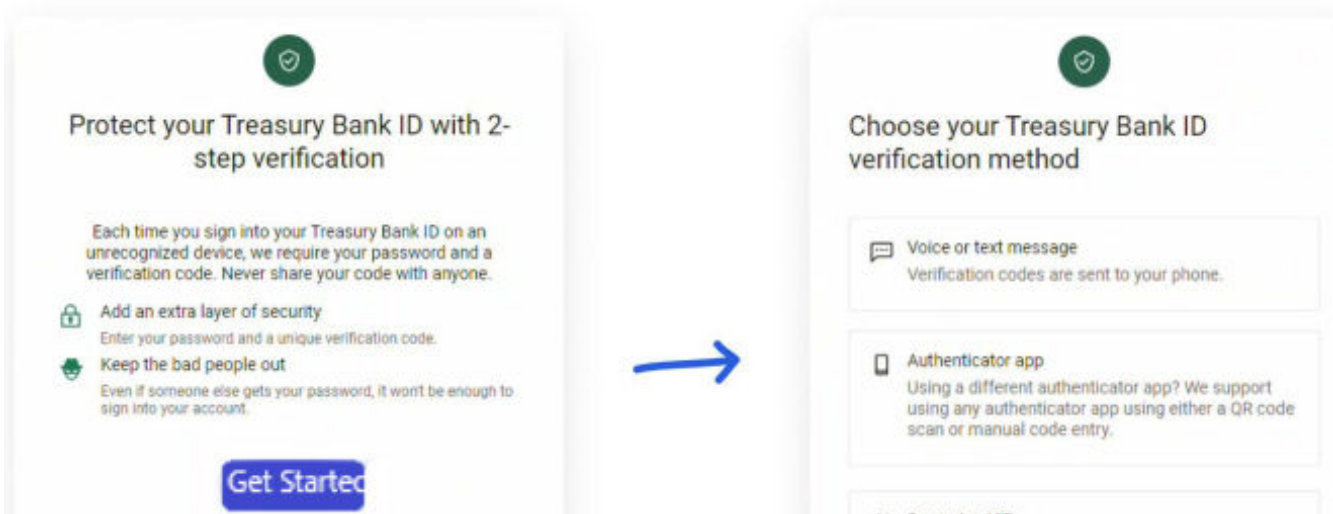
Protect your Treasury Bank ID with 2-step verification

Each time you sign into your Treasury Bank ID on an unrecognized device, we require your password and a verification code. Never share your code with anyone.

Add an extra layer of security
Enter your password and a unique verification code.

Keep the bad people out
Even if someone else gets your password, it won't be enough to sign into your account.

Get Startec

Choose your Treasury Bank ID verification method

Voice or text message
Verification codes are sent to your phone.

Authenticator app
Using a different authenticator app? We support using any authenticator app using either a QR code scan or manual code entry.

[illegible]